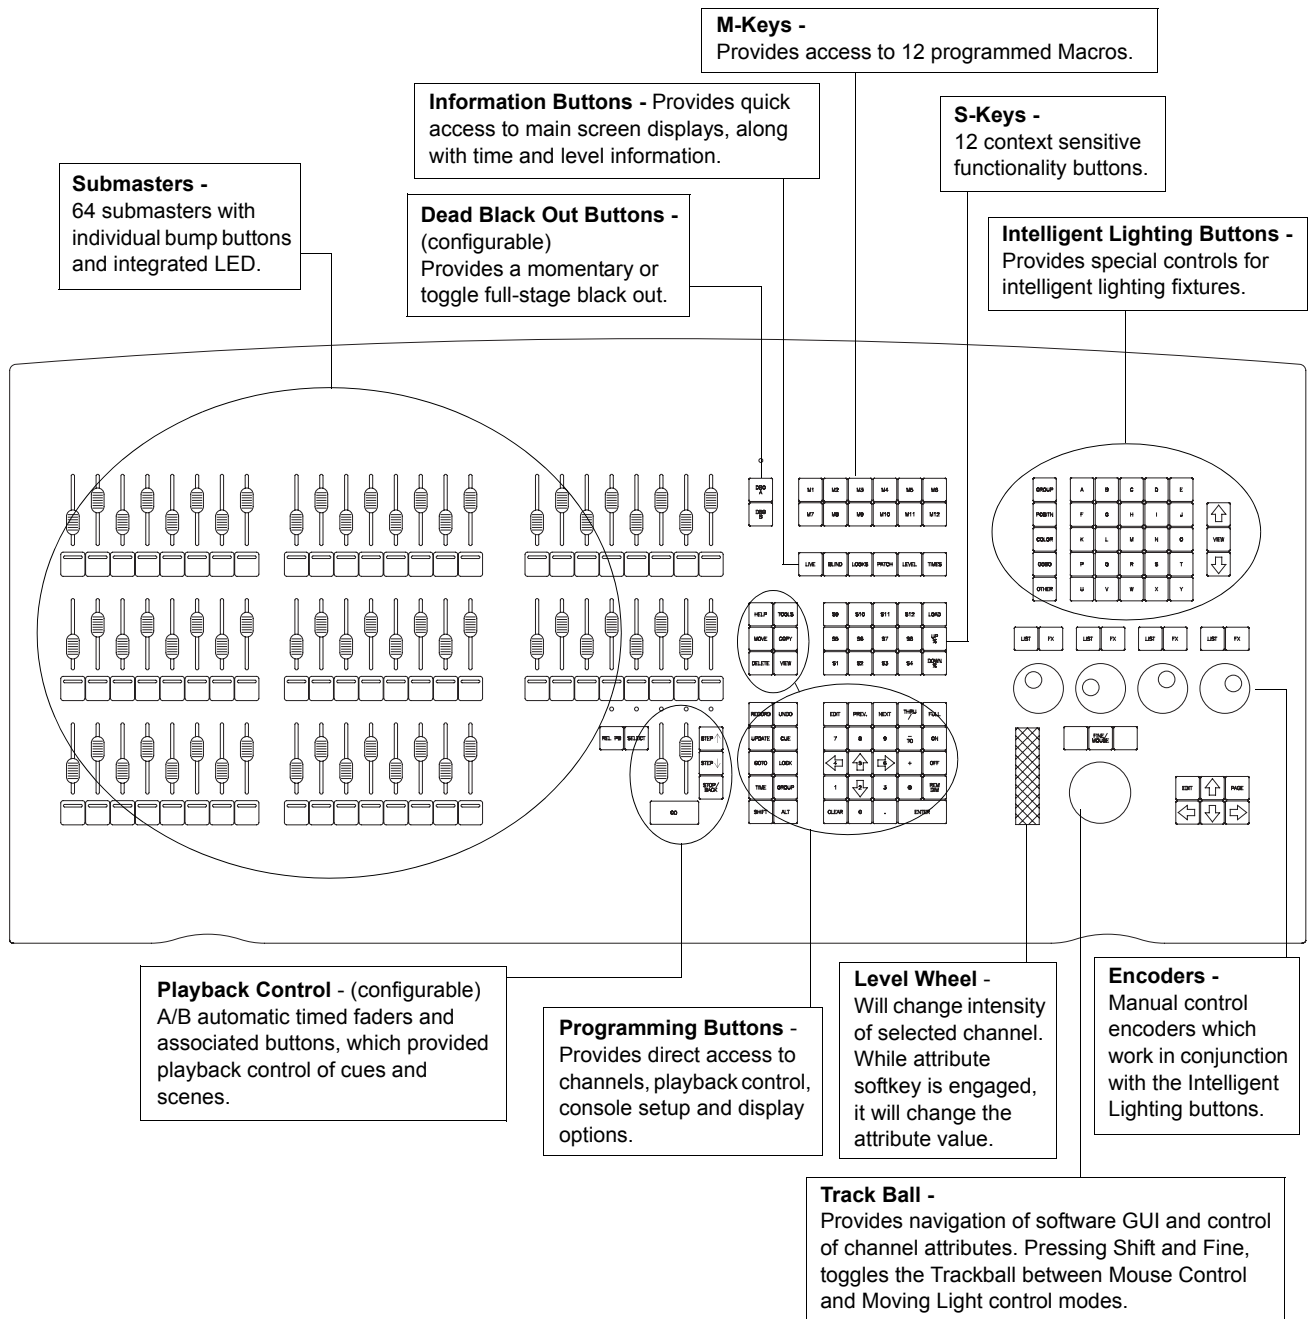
M-Keys -
Provides access to 12 programmed Macros.

Information Buttons - Provides quick access to main screen displays, along with time and level information.

S-Keys -
12 context sensitive functionality buttons.

Submasters -
64 submasters with individual bump buttons and integrated LED.

Dead Black Out Buttons -
(configurable)
Provides a momentary or toggle full-stage black out.

Intelligent Lighting Buttons -
Provides special controls for intelligent lighting fixtures.

DBO A
DBO B

M1 M2 M3 M4 M5 M6
M7 M8 M9 M10 M11 M12

LIVE BLIND LOOKS PATCH LEVEL TIMES

GROUP
POSITN
COLOR
GOBO
OTHER

A B C D E
F G H I J
K L M N O
P Q R S T
U V W X Y

VIEW

HELP TOOLS
MOVE COPY
DELETE VIEW

S9 S10 S11 S12 LOAD
S5 S6 S7 S8 UP
S1 S2 S3 S4 DOWN

LIST FX LIST FX LIST FX LIST FX

REL PB SELECT
STEP
STEP
STOP/ BACK
GO

RECORD UNDO
UPDATE CUE
GOTO LINK
TIME GROUP
SHIFT ALT

EDIT PREV. NEXT THRU FULL
7 8 9 -TO ON
+ OFF
1 2 3 @ REM DIM
CLEAR 0 . ENTER

FINE/ MOUSE

EDIT PAGE

Playback Control - (configurable)
A/B automatic timed faders and associated buttons, which provided playback control of cues and scenes.

Programming Buttons -
Provides direct access to channels, playback control, console setup and display options.

Level Wheel -
Will change intensity of selected channel. While attribute softkey is engaged, it will change the attribute value.

Encoders -
Manual control encoders which work in conjunction with the Intelligent Lighting buttons.

Track Ball -
Provides navigation of software GUI and control of channel attributes. Pressing Shift and Fine, toggles the Trackball between Mouse Control and Moving Light control modes.